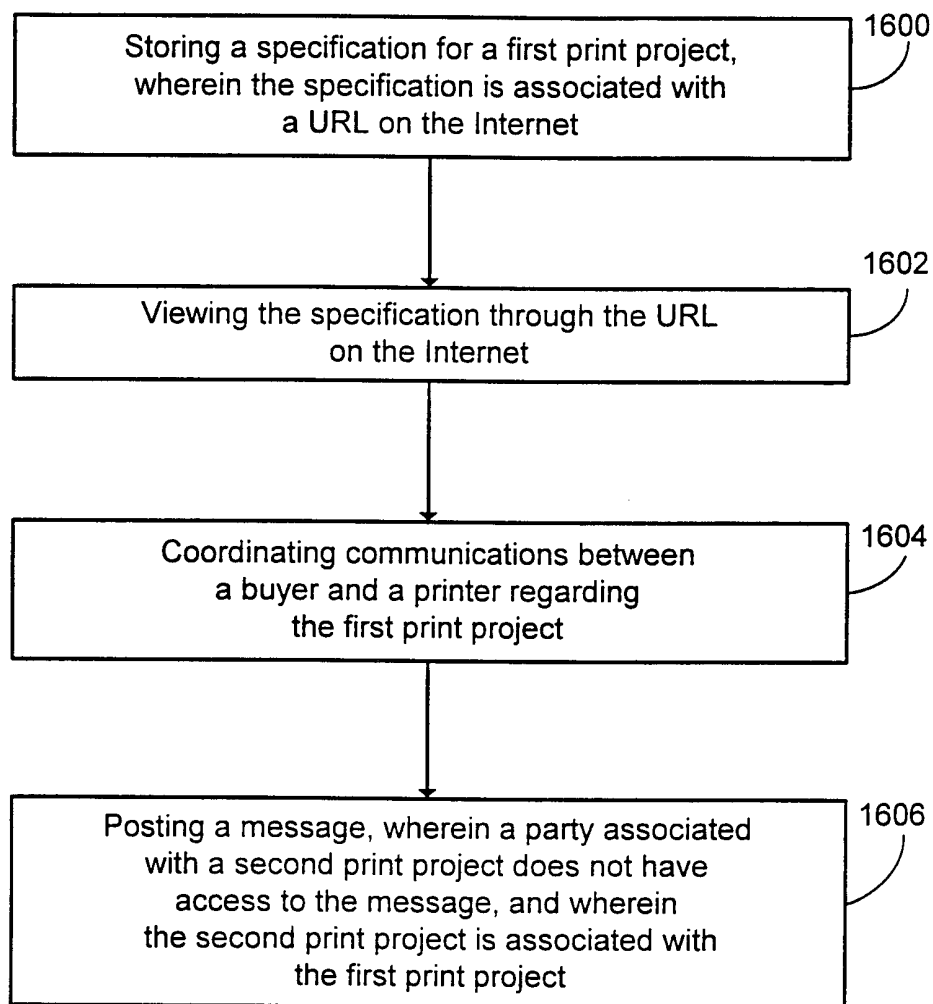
Storing a specification for a first print project, wherein the specification is associated with a URL on the Internet

1600

Viewing the specification through the URL on the Internet

1602

Coordinating communications between a buyer and a printer regarding the first print project

1604

Posting a message, wherein a party associated with a second print project does not have access to the message, and wherein the second print project is associated with the first print project

1606